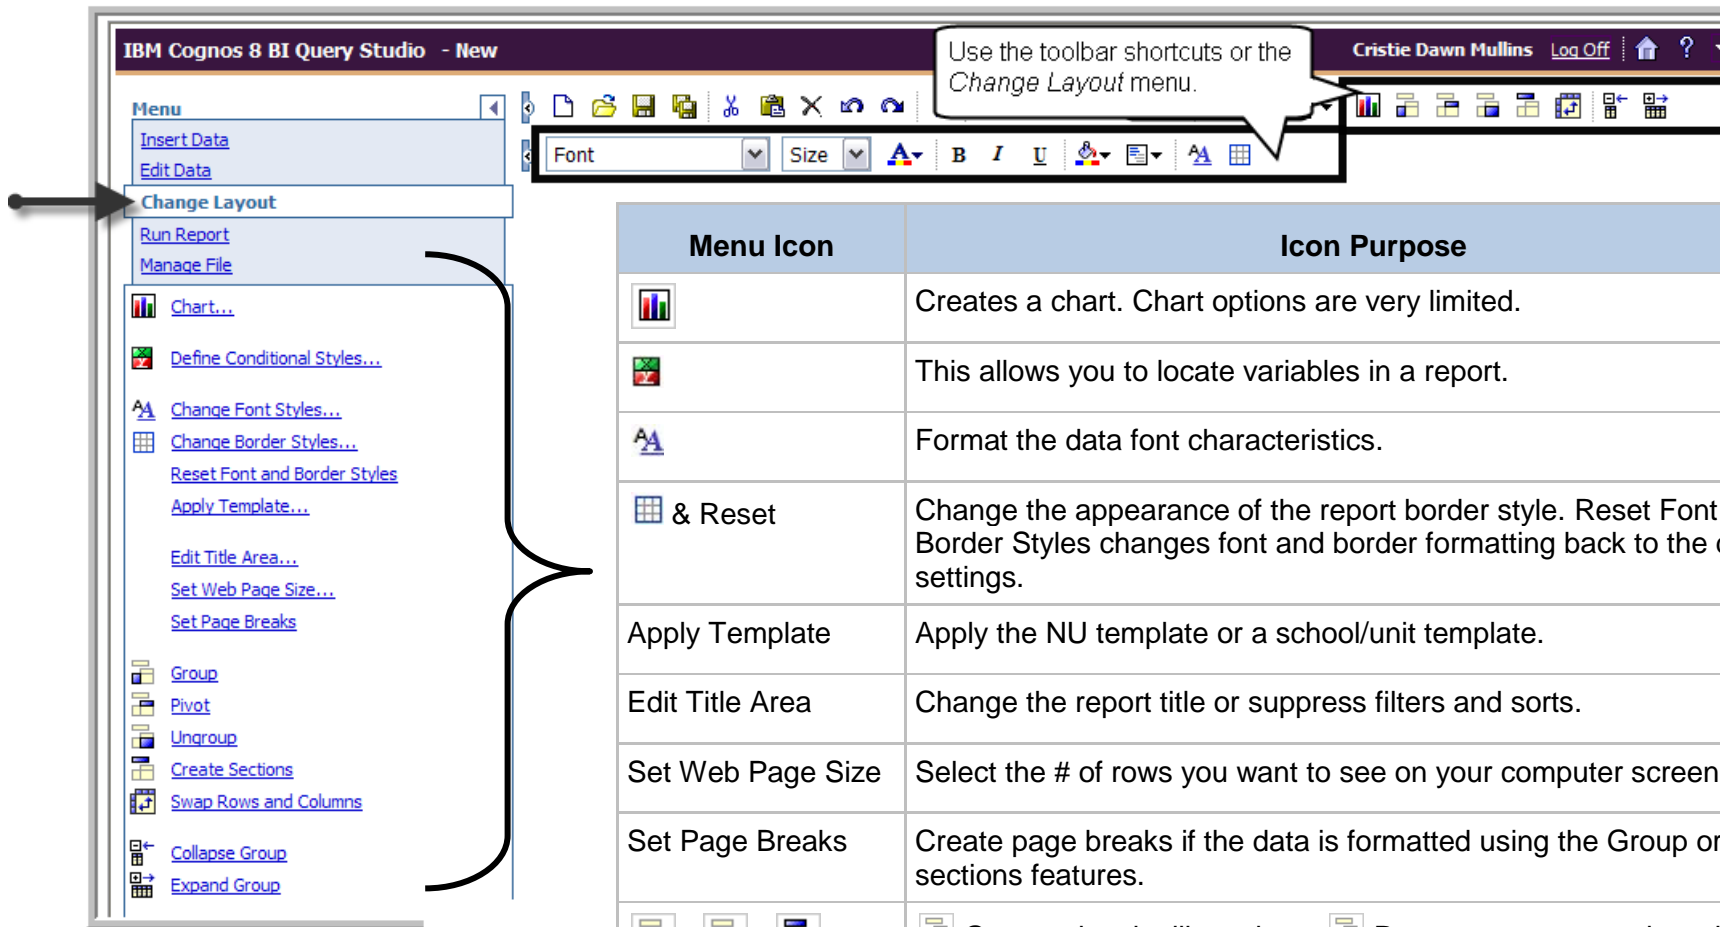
IBM Cognos 8 BI Query Studio - New

Use the toolbar shortcuts or the *Change Layout* menu.

Cristie Dawn Mullins Log Off

Menu

Insert Data
Edit Data
Change Layout
Run Report
Manage File

Chart...
Define Conditional Styles...
Change Font Styles...
Change Border Styles...
Reset Font and Border Styles
Apply Template...
Edit Title Area...
Set Web Page Size...
Set Page Breaks
Group
Pivot
Ungroup
Create Sections
Swap Rows and Columns
Collapse Group
Expand Group

Font Size

| Menu Icon | Icon Purpose |
|---|---|
| | Creates a chart. Chart options are very limited. |
| | This allows you to locate variables in a report. |
| | Format the data font characteristics. |
| & Reset | Change the appearance of the report border style. Reset Font Border Styles changes font and border formatting back to the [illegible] settings. |
| Apply Template | Apply the NU template or a school/unit template. |
| Edit Title Area | Change the report title or suppress filters and sorts. |
| Set Web Page Size | Select the # of rows you want to see on your computer screen |
| Set Page Breaks | Create page breaks if the data is formatted using the Group or sections features. |
| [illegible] | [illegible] |